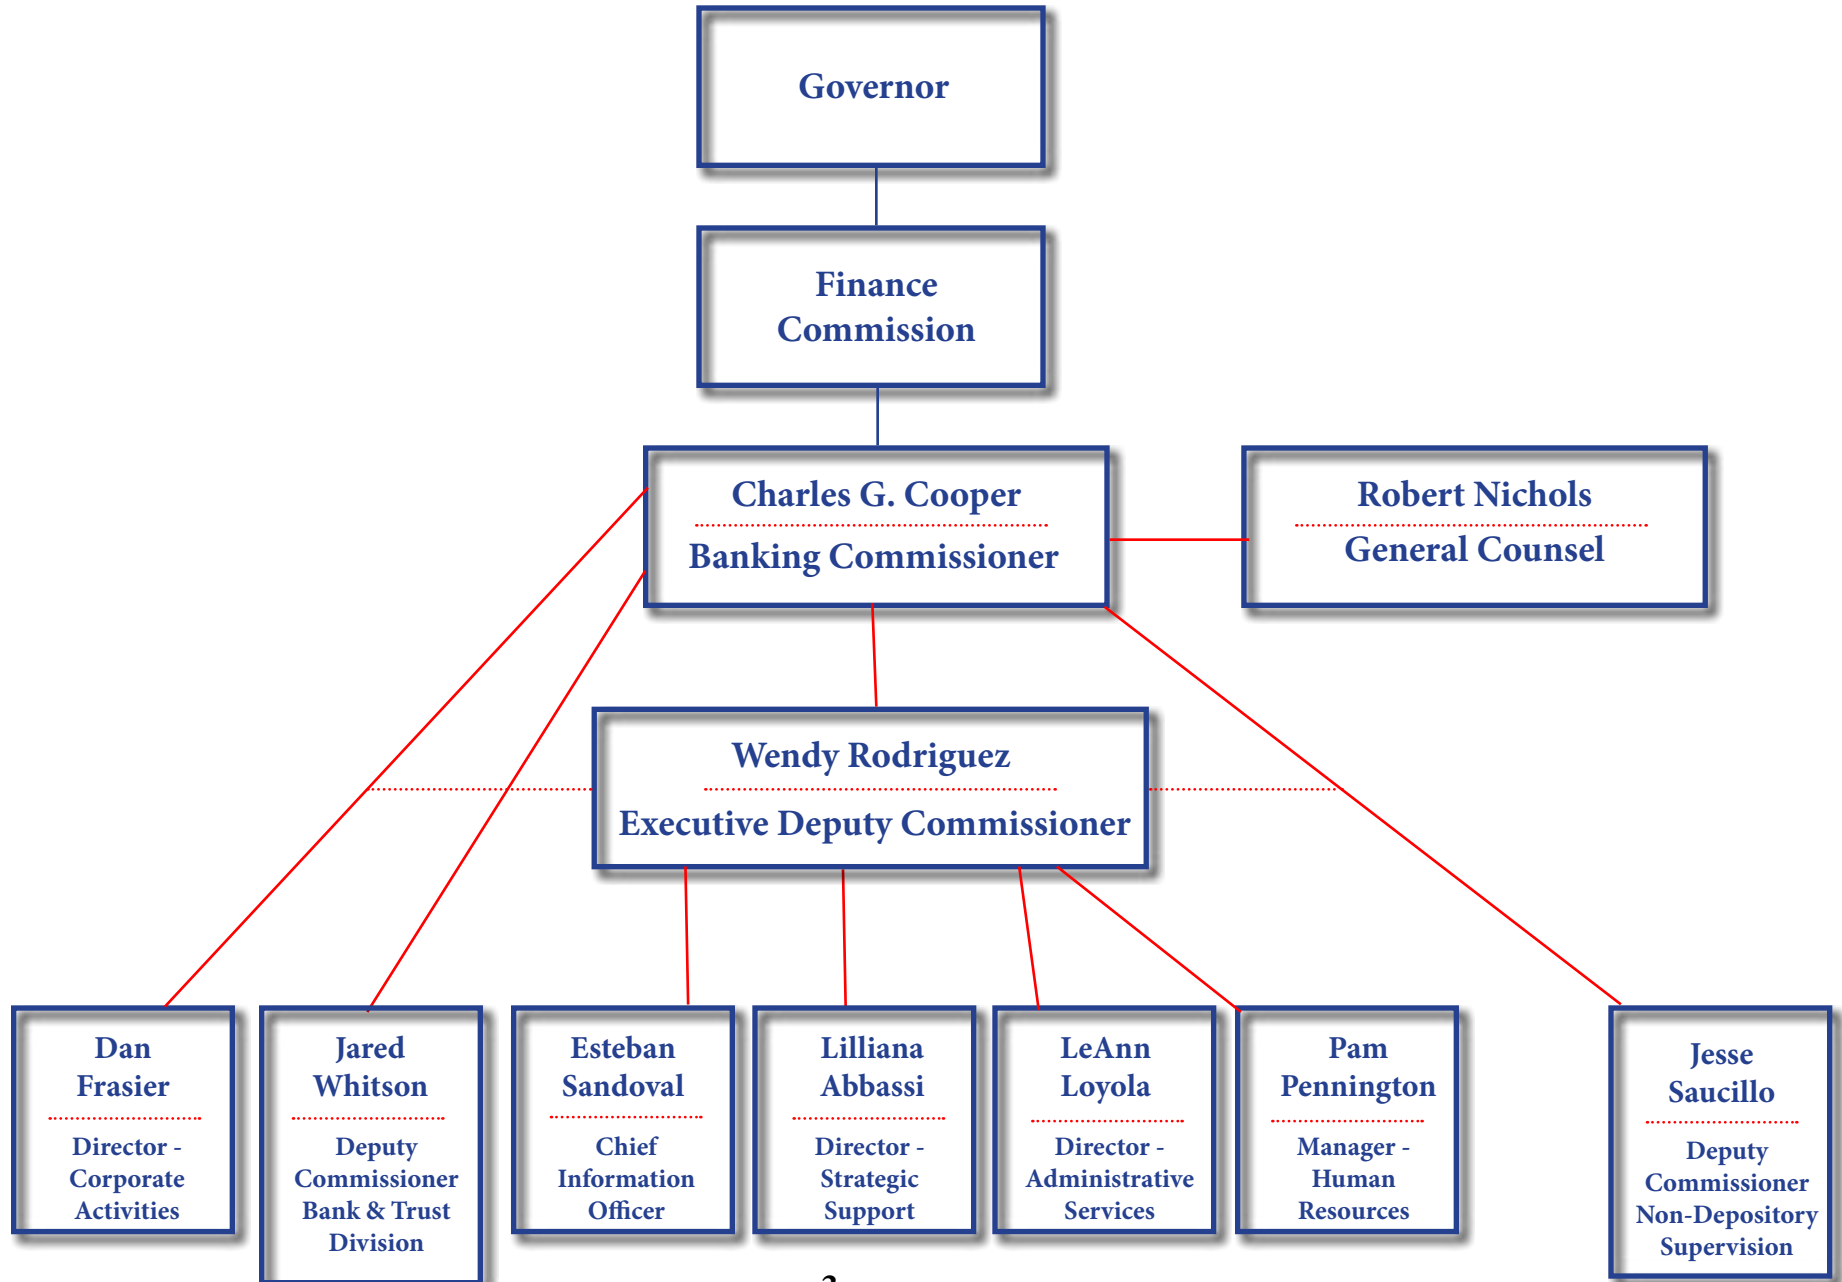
Governor

Finance Commission

Charles G. Cooper
Banking Commissioner

Robert Nichols
General Counsel

Wendy Rodriguez
Executive Deputy Commissioner

Dan Frasier
Director - Corporate Activities

Jared Whitson
Deputy Commissioner Bank & Trust Division

Esteban Sandoval
Chief Information Officer

Lilliana Abbassi
Director - Strategic Support

LeAnn Loyola
Director - Administrative Services

Pam Pennington
Manager - Human Resources

Jesse Saucillo
Deputy Commissioner Non-Depository Supervision